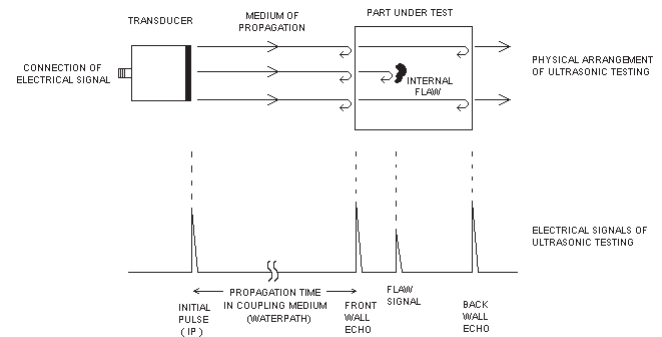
TRANSDUCER

MEDIUM OF PROPAGATION

PART UNDER TEST

CONNECTION OF ELECTRICAL SIGNAL

INTERNAL FLAW

PHYSICAL ARRANGEMENT OF ULTRASONIC TESTING

ELECTRICAL SIGNALS OF ULTRASONIC TESTING

PROPAGATION TIME IN COUPLING MEDIUM (WATERPATH)

INITIAL PULSE ( IP )

FRONT WALL ECHO

FLAW SIGNAL

BACK WALL ECHO